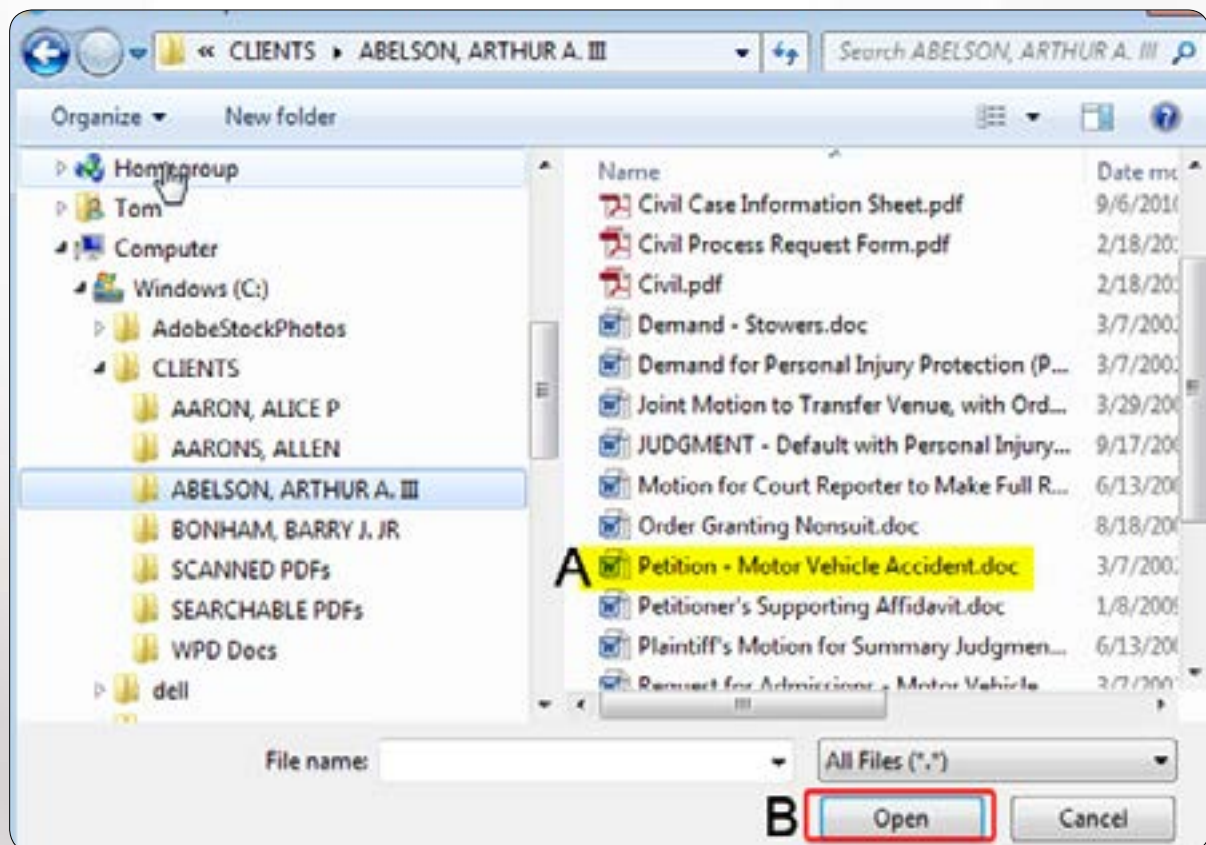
« CLIENTS ▸ ABELSON, ARTHUR A. III

Search ABELSON, ARTHUR A. III

Organize ▾ New folder

Homegroup
Tom
Computer
Windows (C:)
AdobeStockPhotos
CLIENTS
AARON, ALICE P
AARONS, ALLEN
ABELSON, ARTHUR A. III
BONHAM, BARRY J. JR
SCANNED PDFs
SEARCHABLE PDFs
WPD Docs
dell

| Name | Date mo |
|---|---|
| Civil Case Information Sheet.pdf | 9/6/201 |
| Civil Process Request Form.pdf | 2/18/20 |
| Civil.pdf | 2/18/20 |
| Demand - Stowers.doc | 3/7/200 |
| Demand for Personal Injury Protection (P... | 3/7/200 |
| Joint Motion to Transfer Venue, with Ord... | 3/29/20 |
| JUDGMENT - Default with Personal Injury... | 9/17/20 |
| Motion for Court Reporter to Make Full R... | 6/13/20 |
| Order Granting Nonsuit.doc | 8/18/20 |
| Petition - Motor Vehicle Accident.doc | 3/7/200 |
| Petitioner's Supporting Affidavit.doc | 1/8/200 |
| Plaintiff's Motion for Summary Judgmen... | 6/13/20 |
| Request for Admissions - Motor Vehicle... | 3/7/200 |

A

File name:
All Files (*.*)

B
Open
Cancel